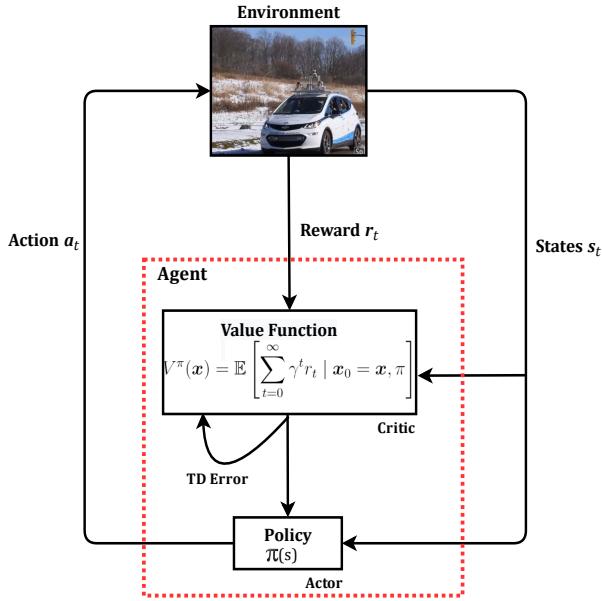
Environment

Action $a_t$

Reward $r_t$

States $s_t$

Agent

Value Function

$V^{\pi}(\boldsymbol{x}) = \mathbb{E}\left[\sum_{t=0}^{\infty} \gamma^t r_t \mid \boldsymbol{x}_0 = \boldsymbol{x}, \pi\right]$

Critic

TD Error

Policy

$\pi(s)$

Actor